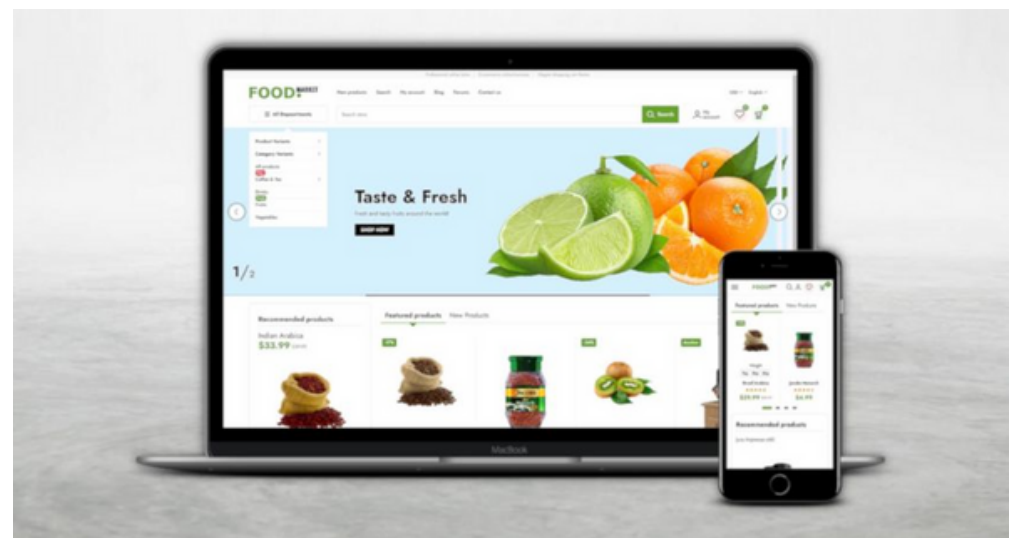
FOOD MARKET

New products Search My account Blog Forum Contact us

All Departments

Search store

Search

Product Variants

Category Variants

Coffee & Tea

Vegetables

Taste & Fresh

SHOP NOW

1/2

Recommended products

Indian Arabica

$33.99

Featured products New Products

MacBook

FOOD

Featured products New Products

Recommended products